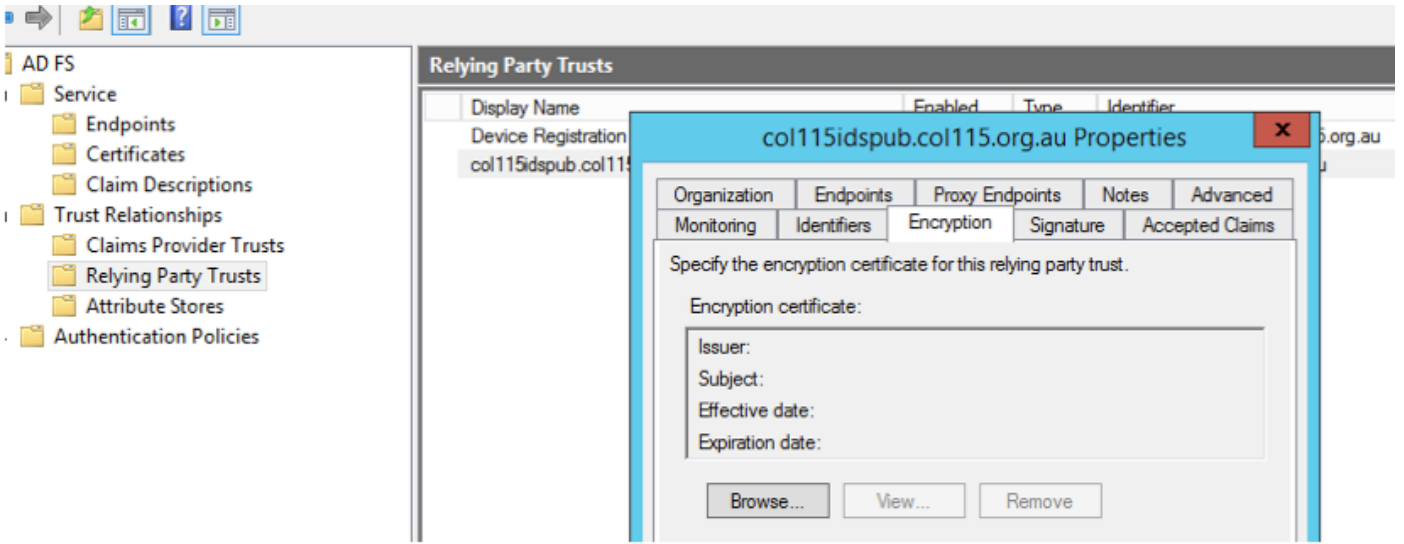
AD FS
Service
Endpoints
Certificates
Claim Descriptions
Trust Relationships
Claims Provider Trusts
Relying Party Trusts
Attribute Stores
Authentication Policies

Relying Party Trusts

| Display Name | Enabled | Type | Identifier |
|---|---|---|---|
| Device Registration | | | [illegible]5.org.au |
| col115idspub.col115 | | | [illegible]u |

col115idspub.col115.org.au Properties

Organization | Endpoints | Proxy Endpoints | Notes | Advanced
Monitoring | Identifiers | Encryption | Signature | Accepted Claims

Specify the encryption certificate for this relying party trust.

Encryption certificate:

Issuer:
Subject:
Effective date:
Expiration date:

Browse... | View... | Remove